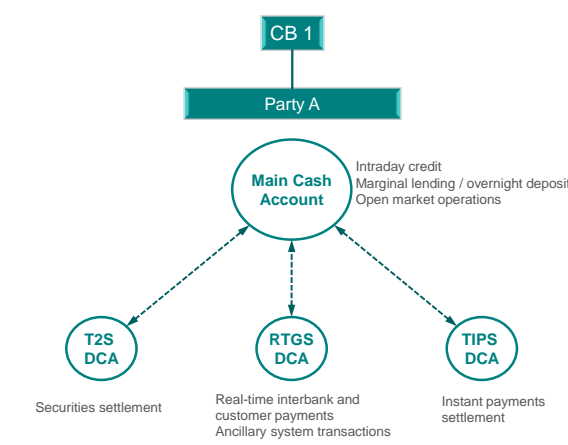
CB 1

Party A

Main Cash Account

Intraday credit
Marginal lending / overnight deposit
Open market operations

T2S DCA

RTGS DCA

TIPS DCA

Securities settlement

Real-time interbank and customer payments
Ancillary system transactions

Instant payments settlement